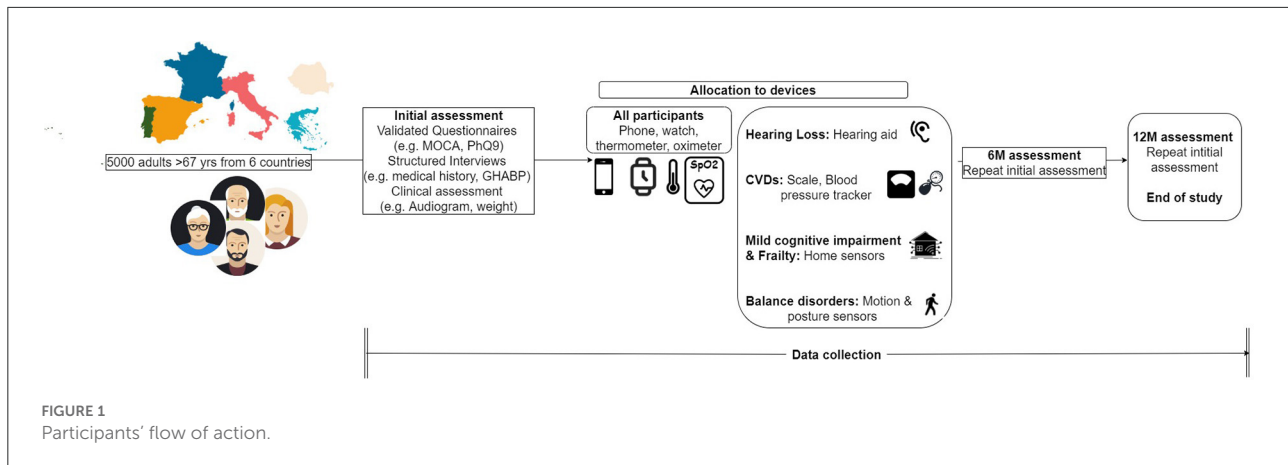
5000 adults >67 yrs from 6 countries

Initial assessment
Validated Questionnaires (e.g. MOCA, PhQ9)
Structured Interviews (e.g. medical history, GHABP)
Clinical assessment (e.g. Audiogram, weight)

Allocation to devices

All participants
Phone, watch, thermometer, oximeter

SpO2

Hearing Loss: Hearing aid

CVDs: Scale, Blood pressure tracker

Mild cognitive impairment & Frailty: Home sensors

Balance disorders: Motion & posture sensors

6M assessment
Repeat initial assessment

12M assessment
Repeat intitial assessment

End of study

Data collection

FIGURE 1
Participants' flow of action.